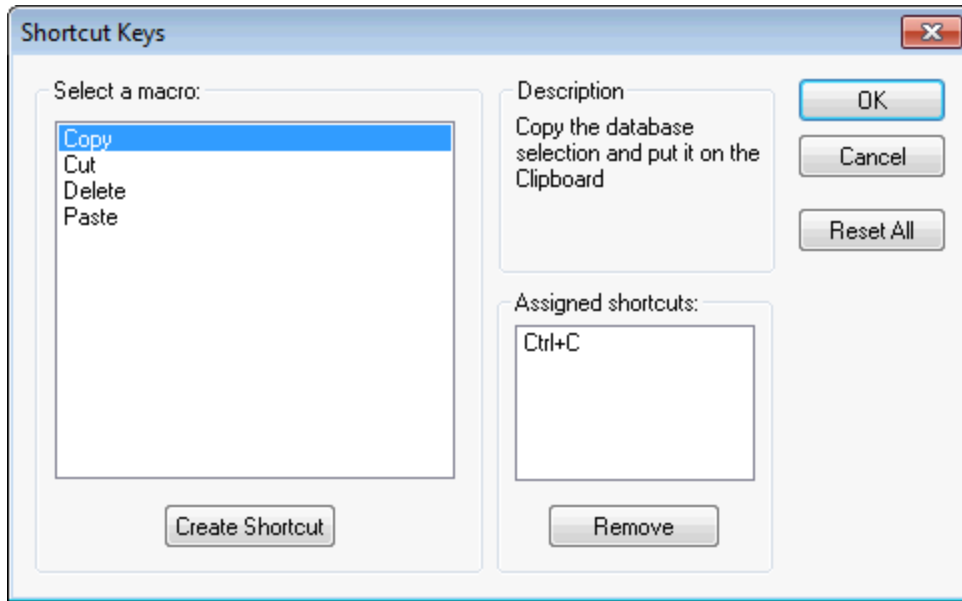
Shortcut Keys

Select a macro:

Copy
Cut
Delete
Paste

Create Shortcut

Description

Copy the database selection and put it on the Clipboard

Assigned shortcuts:

Ctrl+C

Remove

OK

Cancel

Reset All